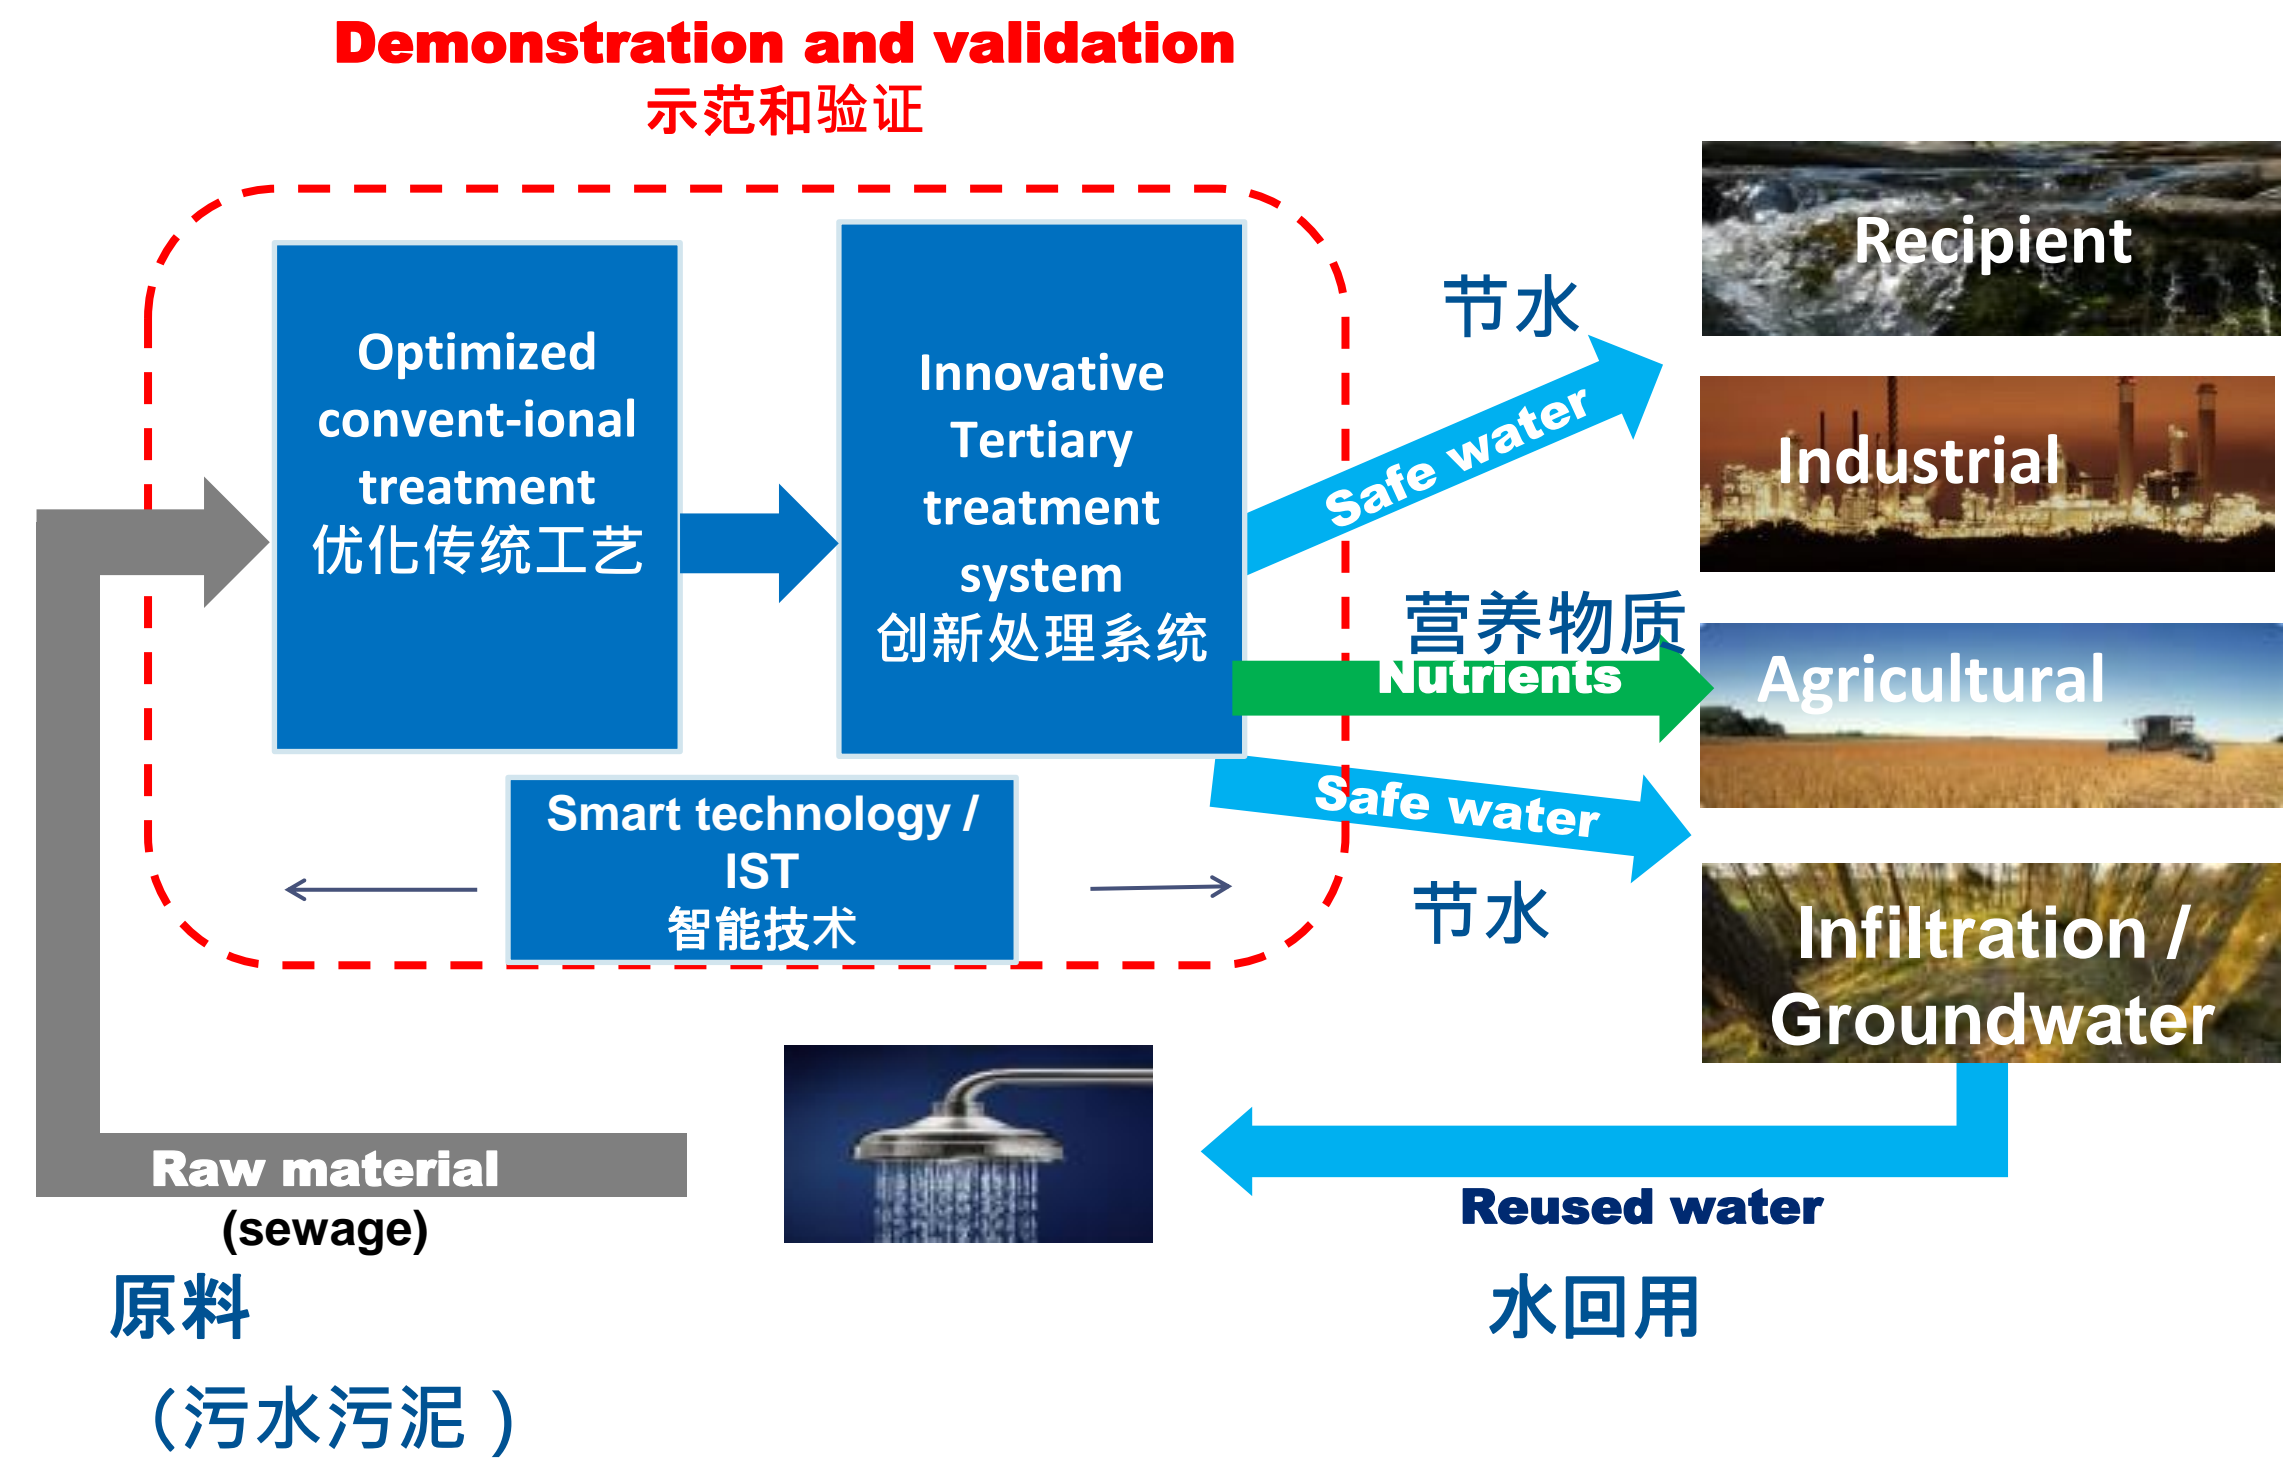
Demonstration and validation
示范和验证

Optimized convent-ional treatment
优化传统工艺

Innovative Tertiary treatment system
创新处理系统

Smart technology / IST
智能技术

节水
Safe water

营养物质
Nutrients

Safe water
节水

Recipient

Industrial

Agricultural

Infiltration / Groundwater

Raw material
(sewage)
原料
（污水污泥）

Reused water
水回用